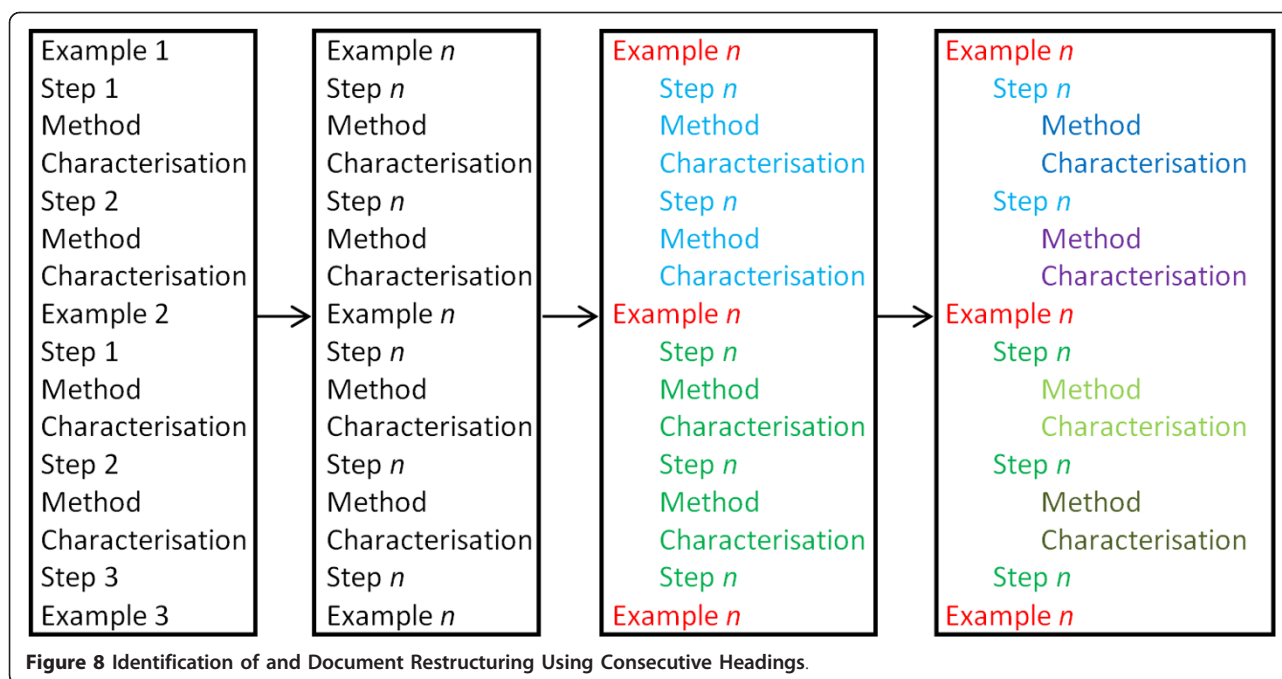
Example 1
Step 1
Method
Characterisation
Step 2
Method
Characterisation
Example 2
Step 1
Method
Characterisation
Step 2
Method
Characterisation
Step 3
Example 3

Example n
Step n
Method
Characterisation
Step n
Method
Characterisation
Example n
Step n
Method
Characterisation
Step n
Method
Characterisation
Step n
Example n

Example n
Step n
Method
Characterisation
Step n
Method
Characterisation
Example n
Step n
Method
Characterisation
Step n
Method
Characterisation
Step n
Example n

Example n
Step n
Method
Characterisation
Step n
Method
Characterisation
Example n
Step n
Method
Characterisation
Step n
Method
Characterisation
Step n
Example n

**Figure 8** Identification of and Document Restructuring Using Consecutive Headings.